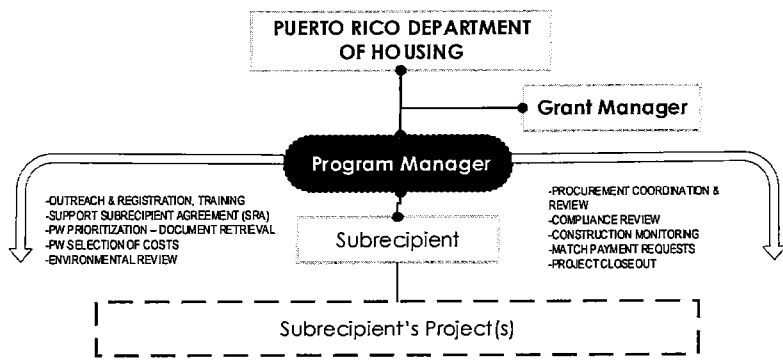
PUERTO RICO DEPARTMENT OF HOUSING

Grant Manager

Program Manager

-OUTREACH & REGISTRATION, TRAINING
-SUPPORT SUBRECIPIENT AGREEMENT (SRA)
-PW PRIORITIZATION – DOCUMENT RETRIEVAL
-PW SELECTION OF COSTS
-ENVIRONMENTAL REVIEW

-PROCUREMENT COORDINATION & REVIEW
-COMPLIANCE REVIEW
-CONSTRUCTION MONITORING
-MATCH PAYMENT REQUESTS
-PROJECT CLOSEOUT

Subrecipient

Subrecipient's Project(s)